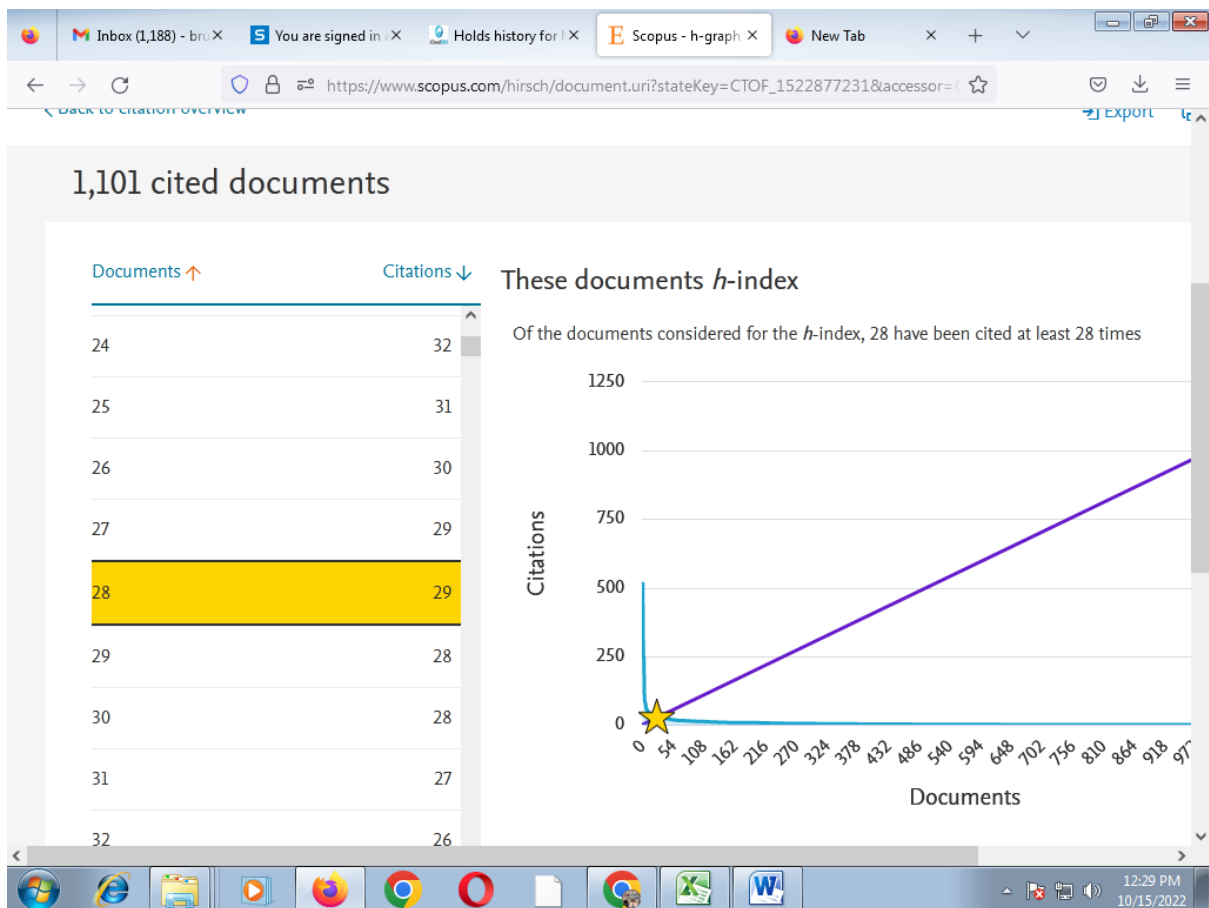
Inbox (1,188) - bru ×
You are signed in ×
Holds history for ×
Scopus - h-graph ×
New Tab ×
https://www.scopus.com/hirsch/document.uri?stateKey=CTOF_1522877231&accessor=
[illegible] Export

1,101 cited documents

| Documents ↑ | Citations ↓ |
|---|---|
| 24 | 32 |
| 25 | 31 |
| 26 | 30 |
| 27 | 29 |
| 28 | 29 |
| 29 | 28 |
| 30 | 28 |
| 31 | 27 |
| 32 | 26 |

These documents $h$-index

Of the documents considered for the $h$-index, 28 have been cited at least 28 times

1250
1000
750
500
250
0
Citations
0 54 108 162 216 270 324 378 432 486 540 594 648 702 756 810 864 918 97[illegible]
Documents

12:29 PM
10/15/2022